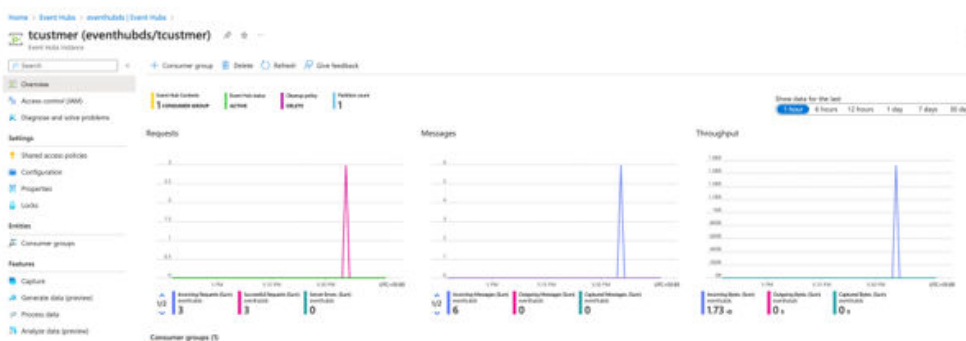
Home > Event Hubs > eventhubds | Event Hubs >

tcustmer (eventhubds/tcustmer)
Event Hubs Instance

Search

Overview
Access control (IAM)
Diagnose and solve problems

Settings
Shared access policies
Configuration
Properties
Locks

Entities
Consumer groups

Features
Capture
Generate data (preview)
Process data
Analyze data (preview)

+ Consumer group | Delete | Refresh | Give feedback

Event Hub Contents
1 CONSUMER GROUP

Event Hub status
ACTIVE

Cleanup policy
DELETE

Partition count
1

Show data for the last:
1 hour | 6 hours | 12 hours | 1 day | 7 days | 30 days

Requests

Messages

Throughput

1/2

Incoming Requests (Sum) eventhubds
3

Successful Requests (Sum) eventhubds
3

Server Errors (Sum) eventhubds
0

1/2

Incoming Messages (Sum) eventhubds
6

Outgoing Messages (Sum) eventhubds
0

Captured Messages (Sum) eventhubds
0

Incoming Bytes (Sum) eventhubds
1.73 kB

Outgoing Bytes (Sum) eventhubds
0 B

Captured Bytes (Sum) eventhubds
0 B

Consumer groups (1)